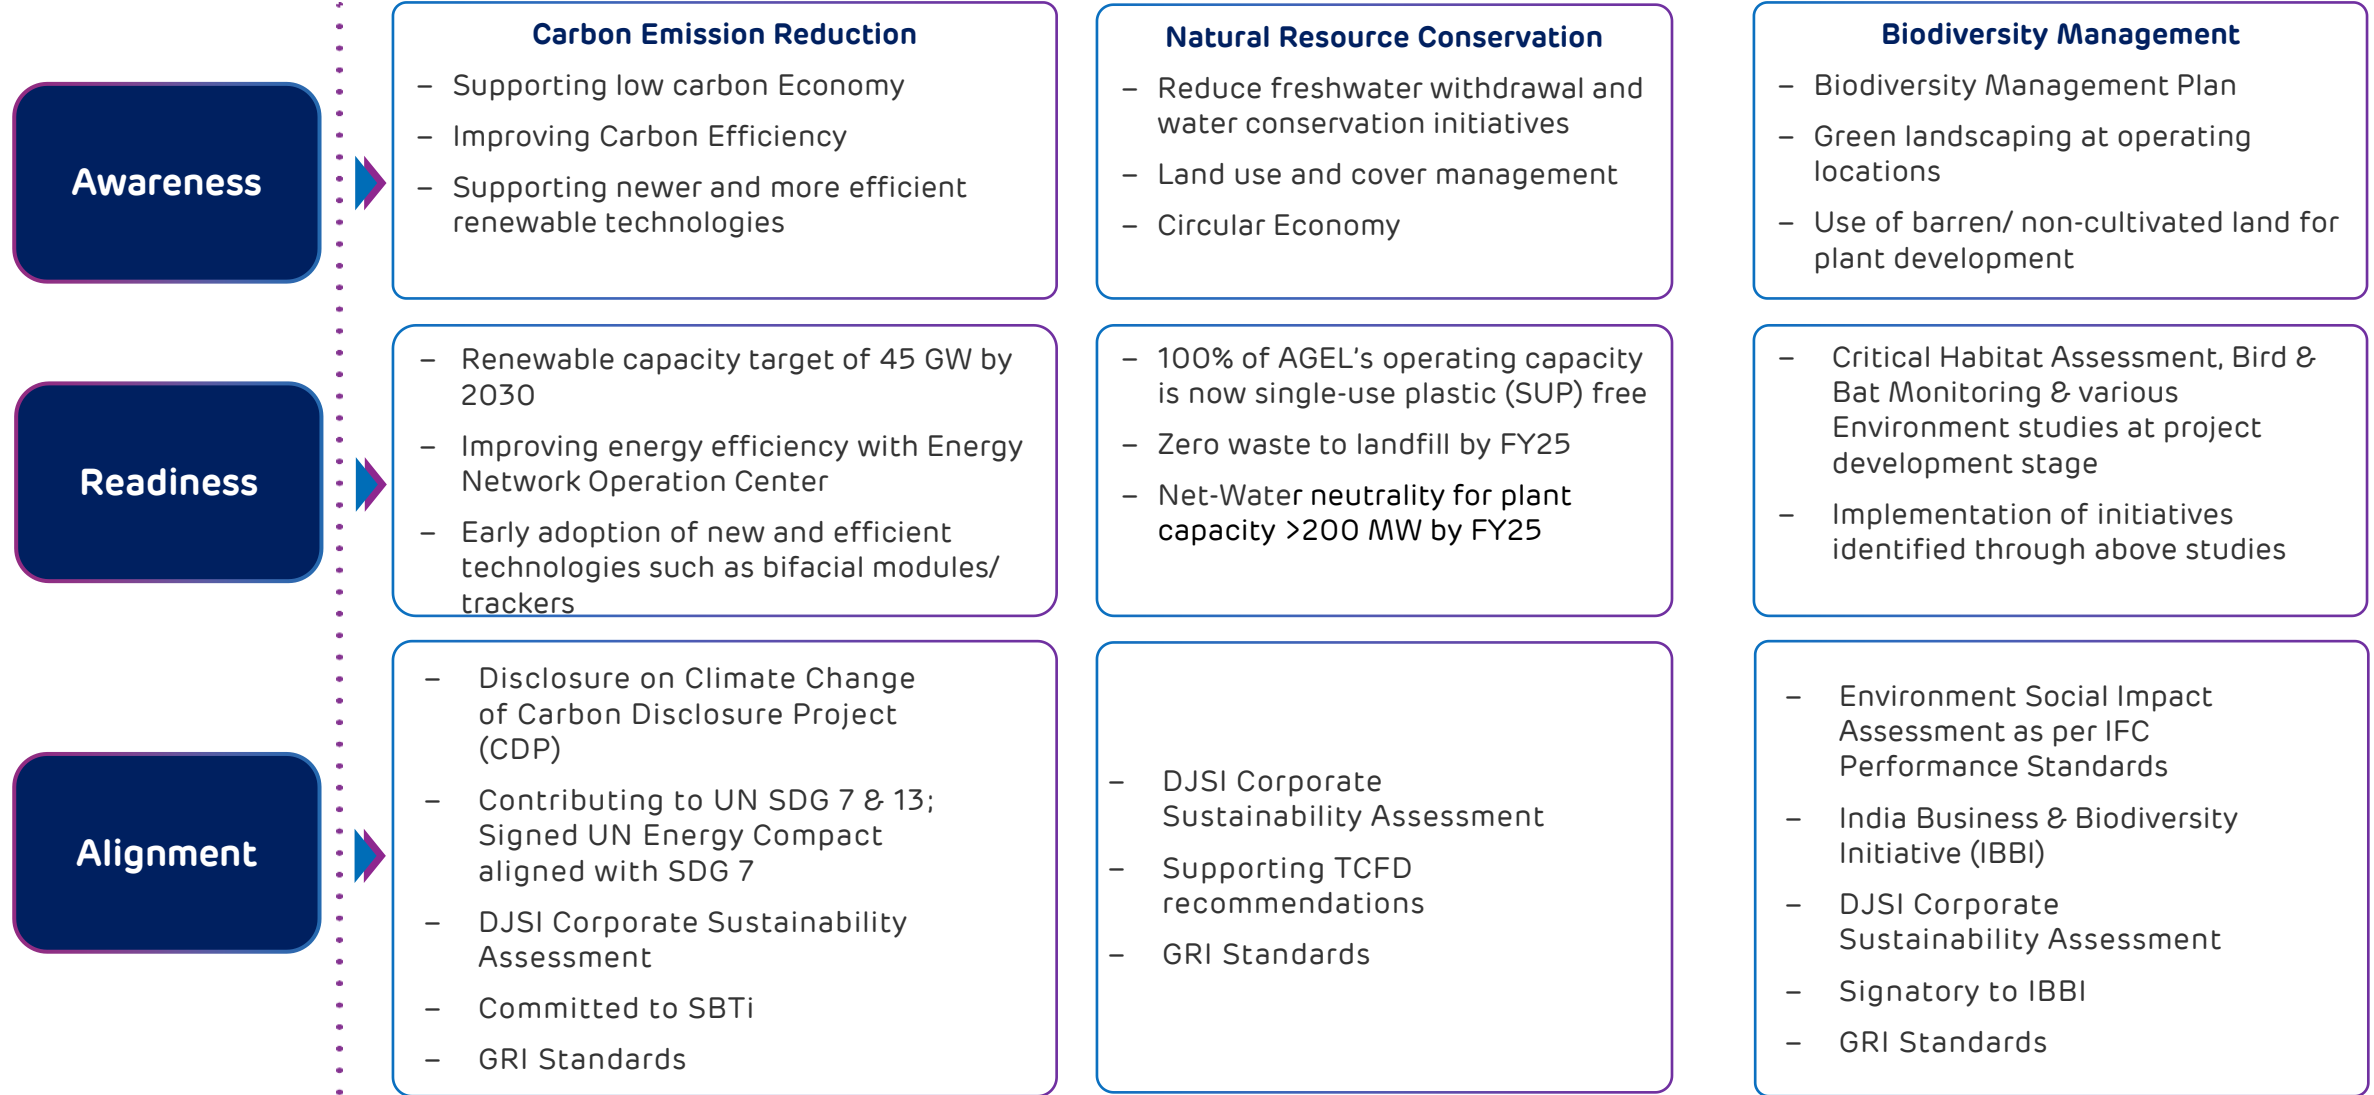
|  | Carbon Emission Reduction | Natural Resource Conservation | Biodiversity Management |
|---|---|---|---|
| Awareness | – Supporting low carbon Economy<br>– Improving Carbon Efficiency<br>– Supporting newer and more efficient renewable technologies | – Reduce freshwater withdrawal and water conservation initiatives<br>– Land use and cover management<br>– Circular Economy | – Biodiversity Management Plan<br>– Green landscaping at operating locations<br>– Use of barren/ non-cultivated land for plant development |
| Readiness | – Renewable capacity target of 45 GW by 2030<br>– Improving energy efficiency with Energy Network Operation Center<br>– Early adoption of new and efficient technologies such as bifacial modules/ trackers | – 100% of AGEL's operating capacity is now single-use plastic (SUP) free<br>– Zero waste to landfill by FY25<br>– Net-Water neutrality for plant capacity >200 MW by FY25 | – Critical Habitat Assessment, Bird & Bat Monitoring & various Environment studies at project development stage<br>– Implementation of initiatives identified through above studies |
| Alignment | – Disclosure on Climate Change of Carbon Disclosure Project (CDP)<br>– Contributing to UN SDG 7 & 13; Signed UN Energy Compact aligned with SDG 7<br>– DJSI Corporate Sustainability Assessment<br>– Committed to SBTi<br>– GRI Standards | – DJSI Corporate Sustainability Assessment<br>– Supporting TCFD recommendations<br>– GRI Standards | – Environment Social Impact Assessment as per IFC Performance Standards<br>– India Business & Biodiversity Initiative (IBBI)<br>– DJSI Corporate Sustainability Assessment<br>– Signatory to IBBI<br>– GRI Standards |